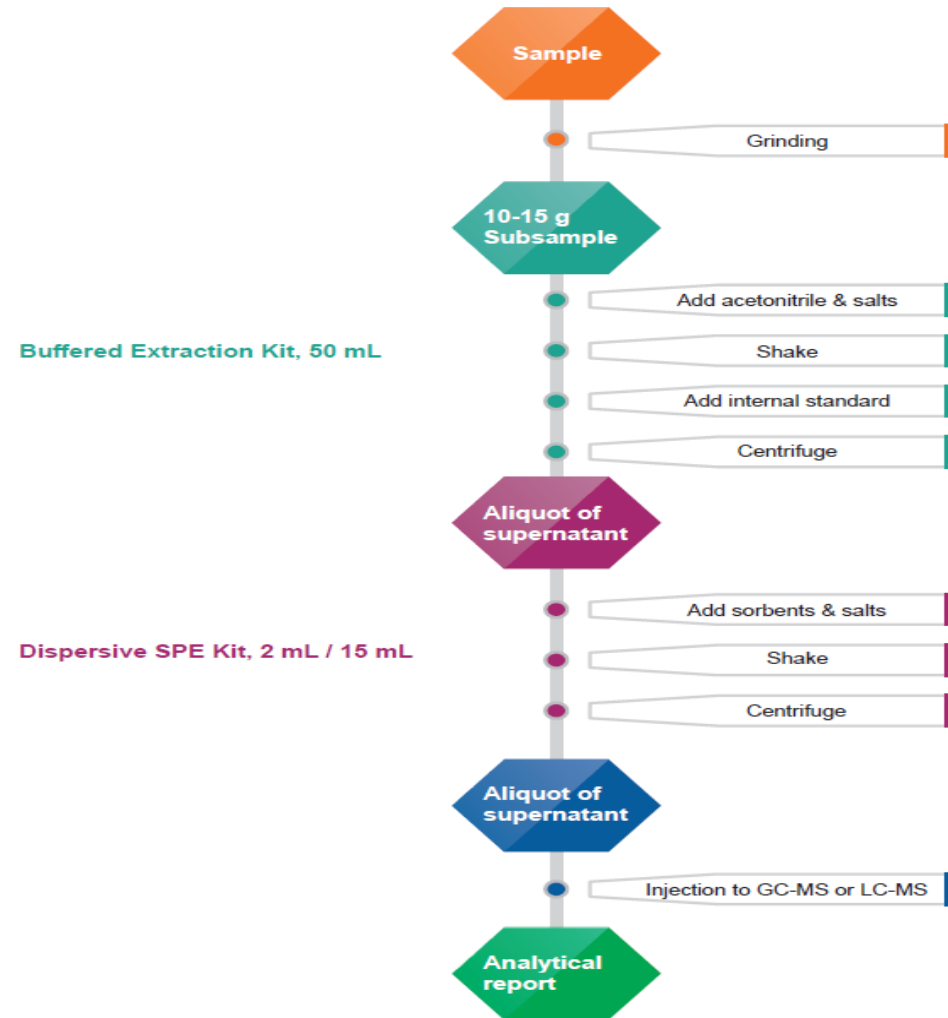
Sample

Grinding

10-15 g Subsample

Buffered Extraction Kit, 50 mL

Add acetonitrile & salts

Shake

Add internal standard

Centrifuge

Aliquot of supernatant

Dispersive SPE Kit, 2 mL / 15 mL

Add sorbents & salts

Shake

Centrifuge

Aliquot of supernatant

Injection to GC-MS or LC-MS

Analytical report